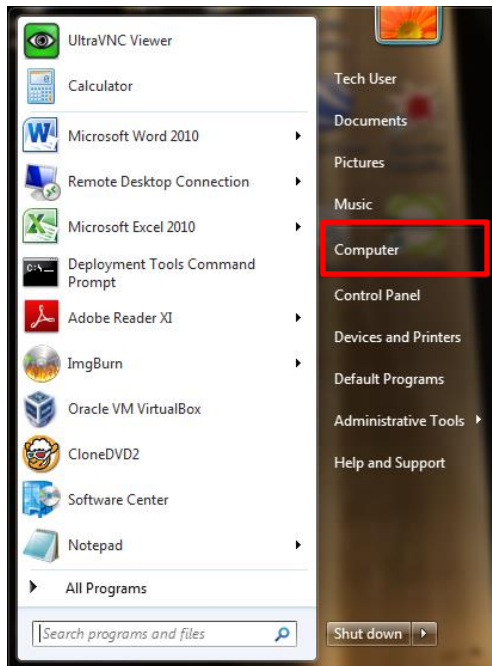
UltraVNC Viewer
Calculator
Microsoft Word 2010
Remote Desktop Connection
Microsoft Excel 2010
Deployment Tools Command Prompt
Adobe Reader XI
ImgBurn
Oracle VM VirtualBox
CloneDVD2
Software Center
Notepad
All Programs
Search programs and files

Tech User
Documents
Pictures
Music
Computer
Control Panel
Devices and Printers
Default Programs
Administrative Tools
Help and Support
Shut down